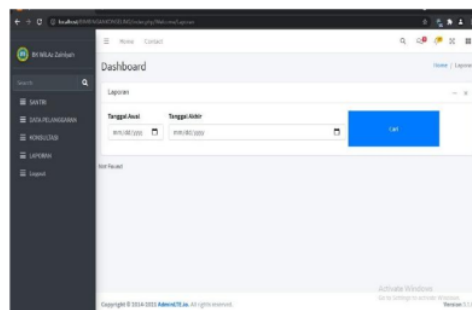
BK MILAL Zahlan

Search

SANTRI

DATA PELANGGARAN

KONSULTASI

LAPORAN

Logout

Home Contact

Dashboard

Home | Laporan

Laporan

Tanggal Awal

mm/dd/yyyy

Tanggal Akhir

mm/dd/yyyy

Cari

Not Found

Activate Windows
Go to Settings to activate Windows.

Copyright © 2014-2021 AdminLTE.io. All rights reserved.

Version 3.1